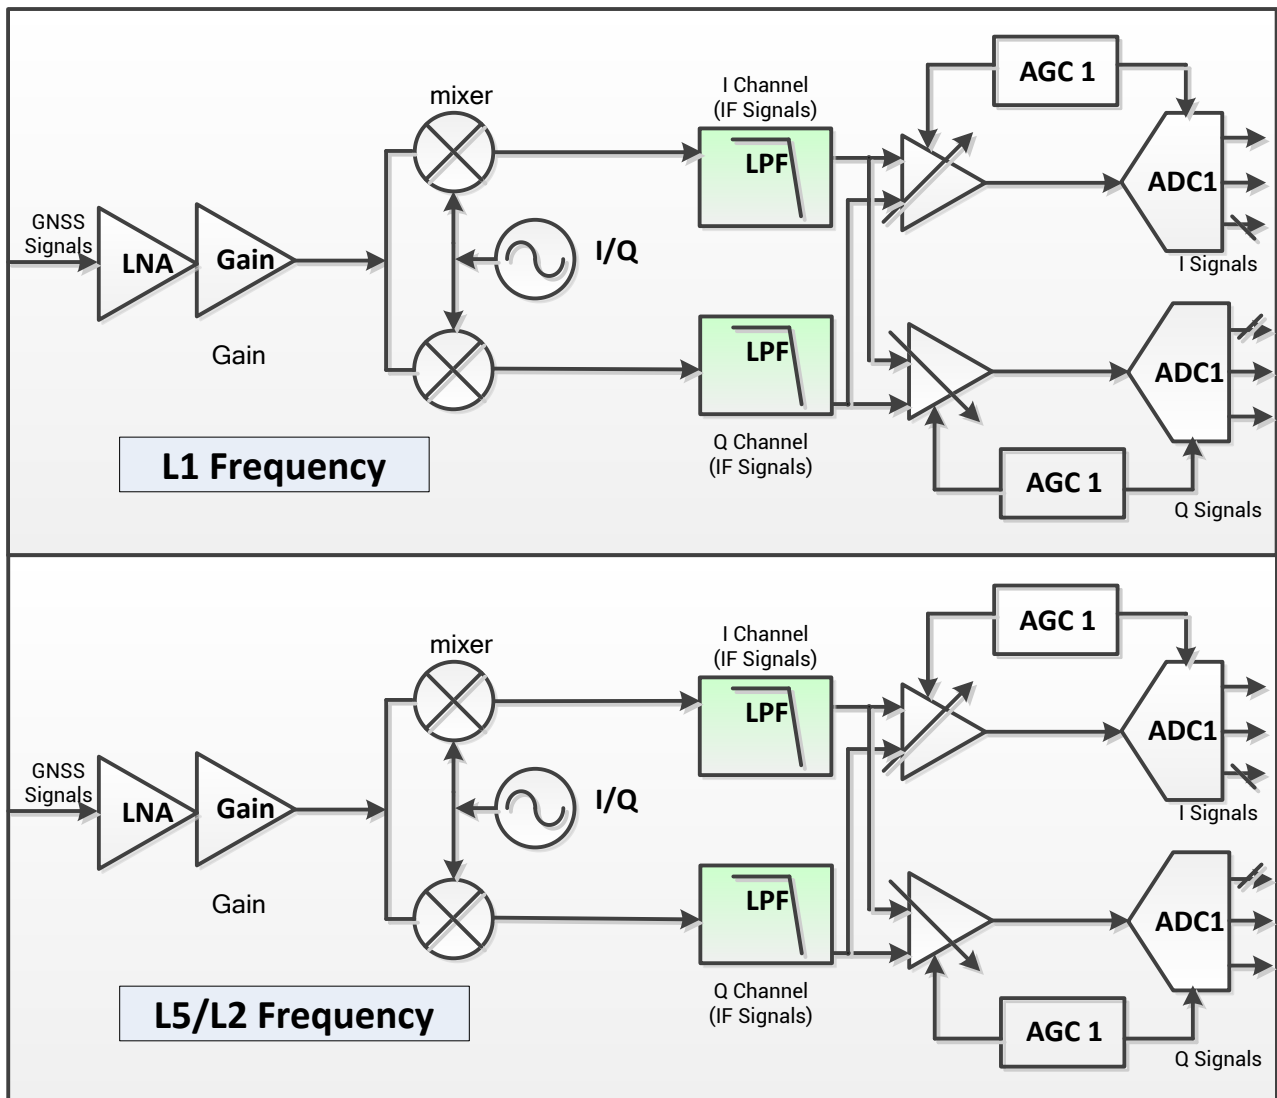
GNSS Signals

LNA

Gain

Gain

mixer

I/Q

I Channel (IF Signals)

LPF

LPF

Q Channel (IF Signals)

AGC 1

ADC1

I Signals

ADC1

AGC 1

Q Signals

L1 Frequency

GNSS Signals

LNA

Gain

Gain

mixer

I/Q

I Channel (IF Signals)

LPF

LPF

Q Channel (IF Signals)

AGC 1

ADC1

I Signals

ADC1

AGC 1

Q Signals

L5/L2 Frequency